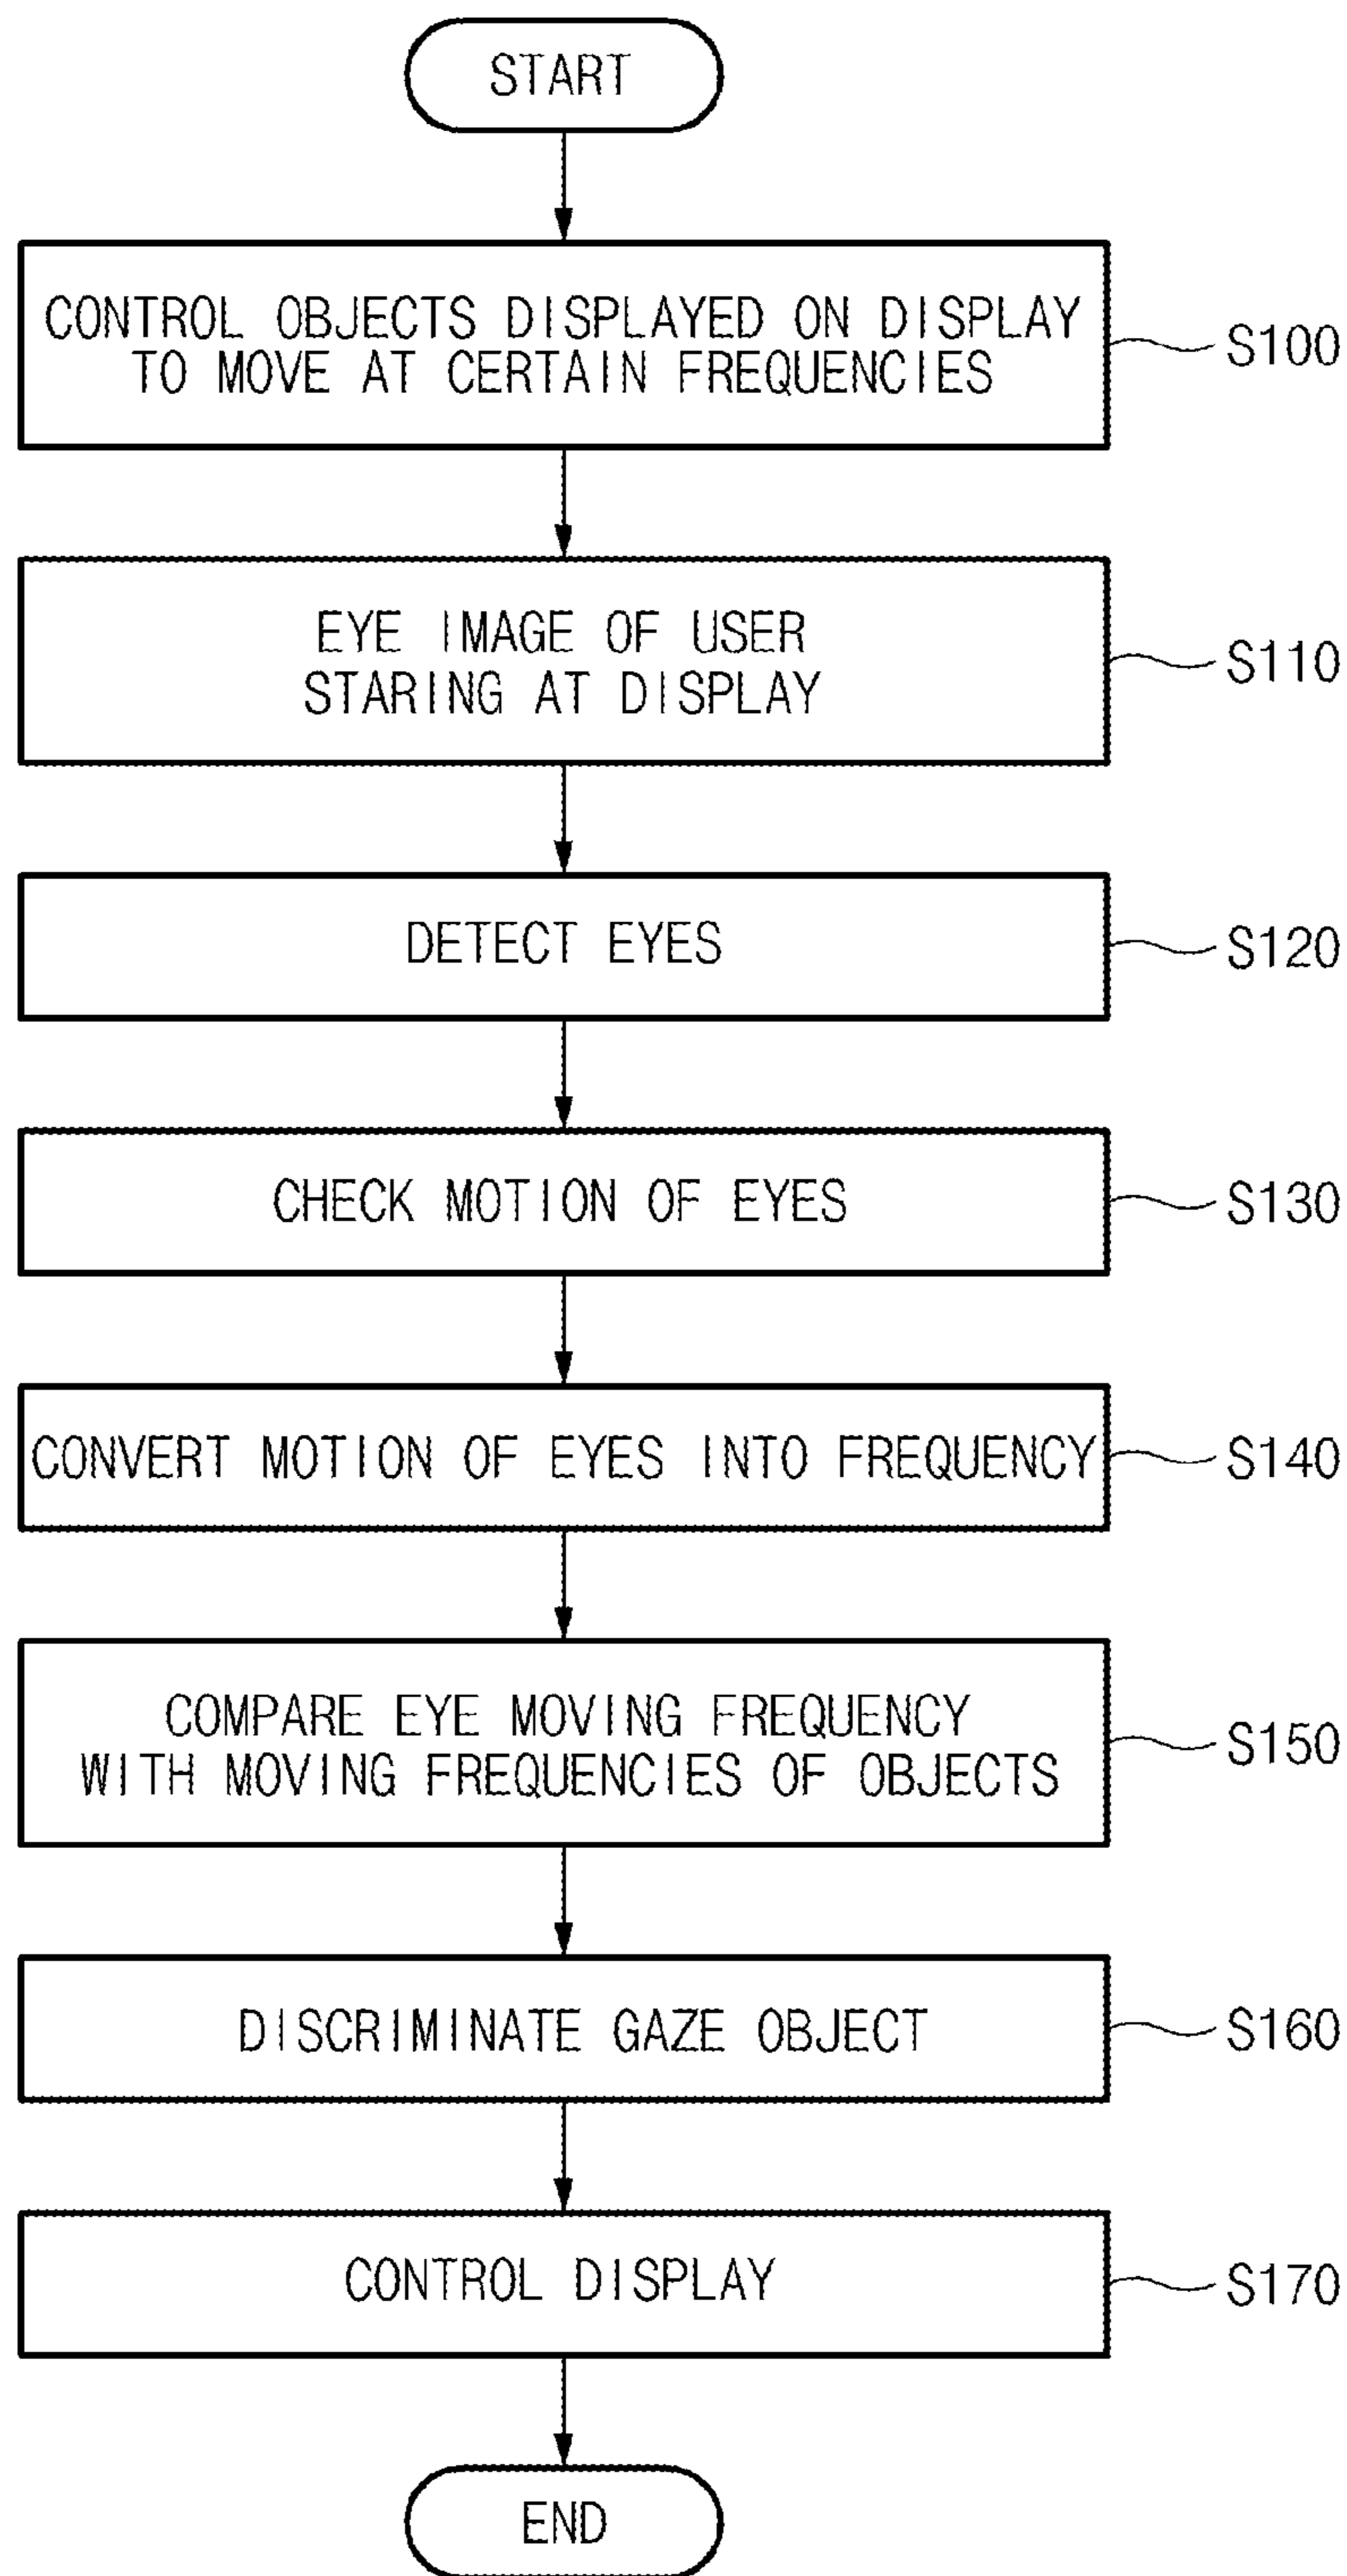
START

CONTROL OBJECTS DISPLAYED ON DISPLAY TO MOVE AT CERTAIN FREQUENCIES

S100

EYE IMAGE OF USER STARING AT DISPLAY

S110

DETECT EYES

S120

CHECK MOTION OF EYES

S130

CONVERT MOTION OF EYES INTO FREQUENCY

S140

COMPARE EYE MOVING FREQUENCY WITH MOVING FREQUENCIES OF OBJECTS

S150

DISCRIMINATE GAZE OBJECT

S160

CONTROL DISPLAY

S170

END